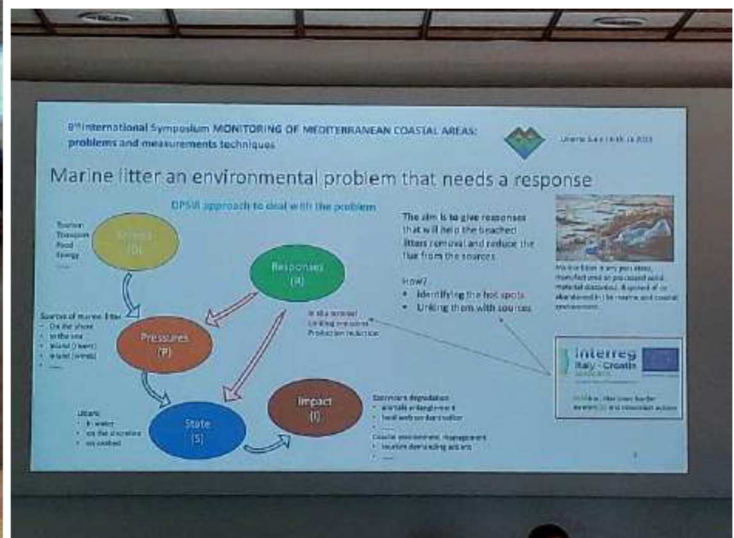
8th International Symposium MONITORING OF MEDITERRANEAN COASTAL AREAS: problems and measurements techniques

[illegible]

Marine litter an environmental problem that needs a response

DPSIR approach to deal with the problem

Tourism
Transport
Food
Energy
.....

Drivers
(D)

Responses
(R)

Sources of marine litter
• On the shore
• In the sea
• Inland (rivers)
• Inland (winds)
• .....

Pressures
(P)

In situ removal
Limiting measures
Production reduction

State
(S)

Impact
(I)

Litters
• In water
• On the shoreline
• On seabed

Ecosystem degradation
• Animals entanglement
• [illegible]
• .....
Coastal environment management
• Tourism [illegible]
• .....

The aim is to give responses that will help the beached litters removal and reduce the flux from the sources.

How?
• Identifying the hot spots
• Linking them with sources

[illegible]

Interreg
Italy - Croatia

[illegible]